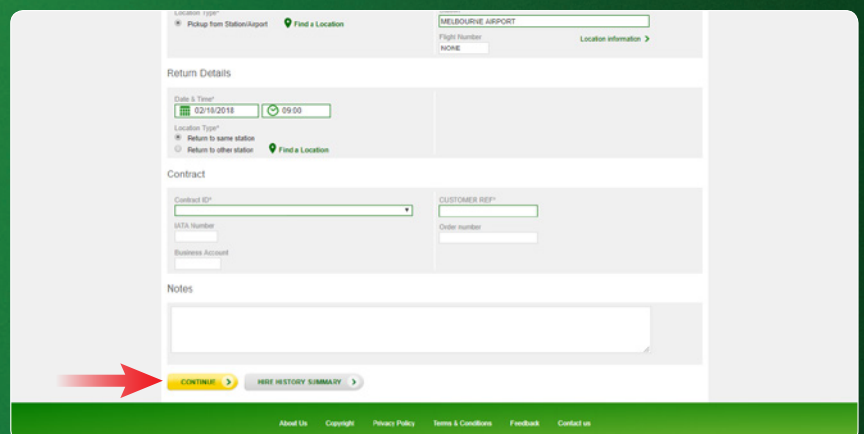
Location Type*
Pickup from Station/Airport
Find a Location
MELBOURNE AIRPORT
Flight Number
NONE
Location information

Return Details

Date & Time*
02/18/2018
09:00
Location Type*
Return to same station
Return to other station
Find a Location

Contract

Contract ID*
CUSTOMER REF*
IATA Number
Order number
Business Account

Notes

CONTINUE
HIRE HISTORY SUMMARY

About Us
Copyright
Privacy Policy
Terms & Conditions
Feedback
Contact us